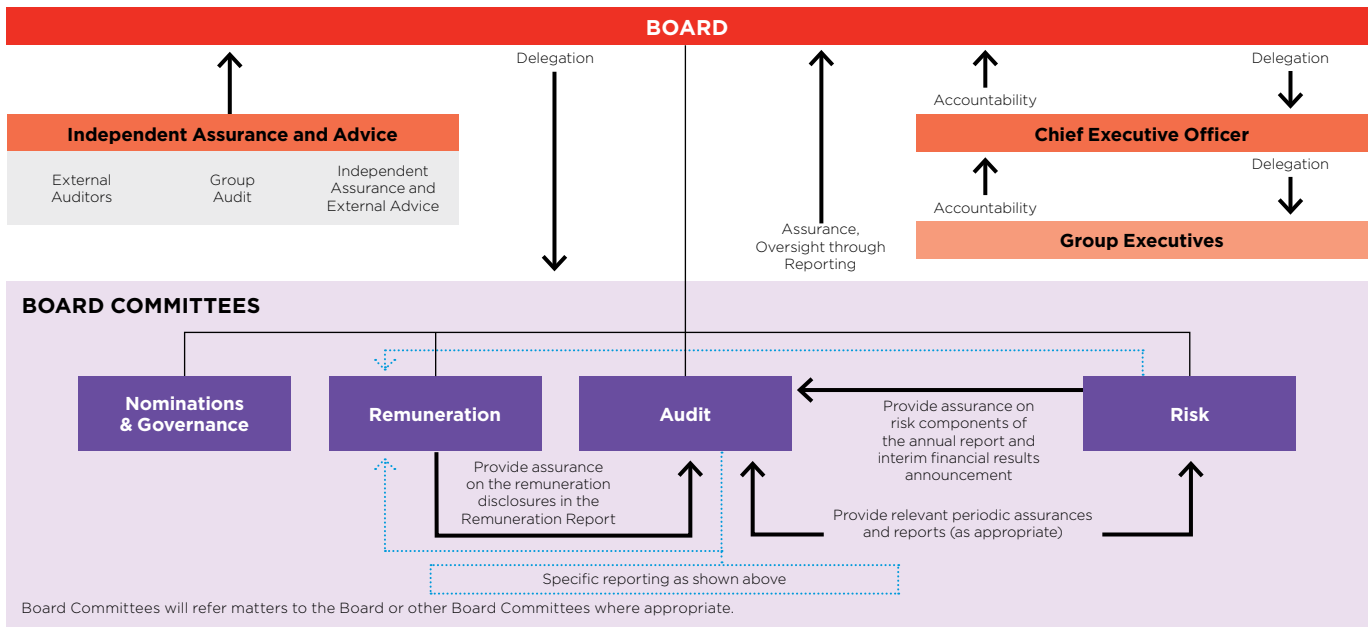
BOARD

Delegation

Independent Assurance and Advice

External Auditors

Group Audit

Independent Assurance and External Advice

Assurance, Oversight through Reporting

Accountability

Delegation

Chief Executive Officer

Accountability

Delegation

Group Executives

BOARD COMMITTEES

Nominations & Governance

Remuneration

Audit

Risk

Provide assurance on risk components of the annual report and interim financial results announcement

Provide assurance on the remuneration disclosures in the Remuneration Report

Provide relevant periodic assurances and reports (as appropriate)

Specific reporting as shown above

Board Committees will refer matters to the Board or other Board Committees where appropriate.